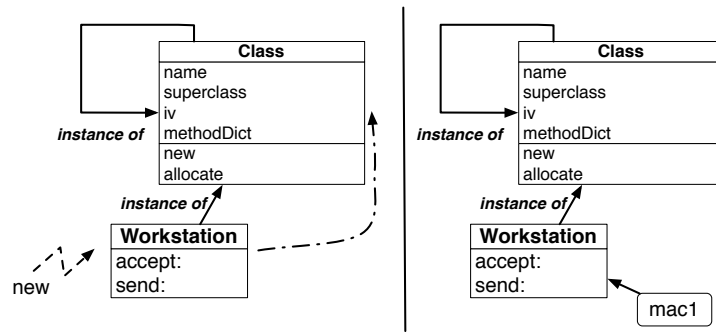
Class
name
superclass
iv
methodDict
new
allocate

instance of

instance of

Workstation
accept:
send:

new

Class
name
superclass
iv
methodDict
new
allocate

instance of

instance of

Workstation
accept:
send:

mac1